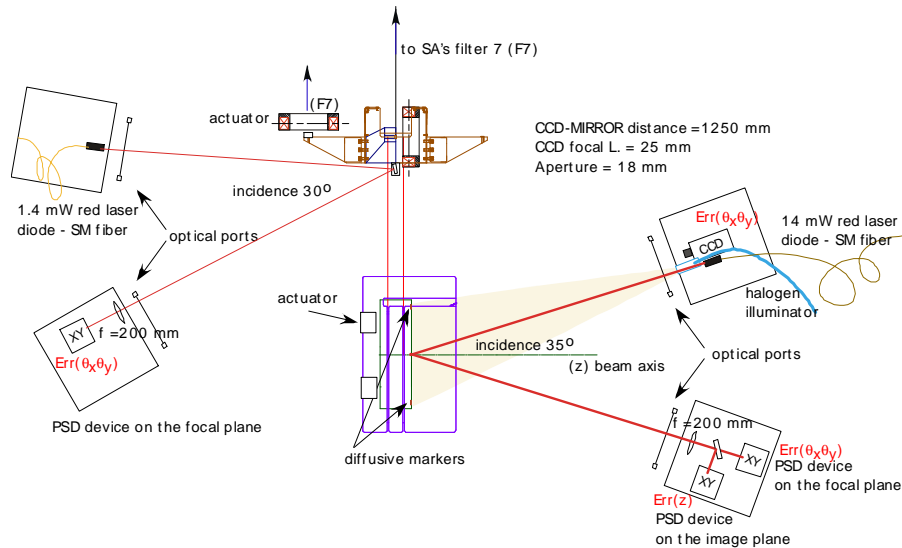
to SA's filter 7 (F7)

(F7)

actuator

CCD-MIRROR distance =1250 mm
CCD focal L. = 25 mm
Aperture = 18 mm

incidence 30°

1.4 mW red laser diode - SM fiber

optical ports

$Err(\theta_x\theta_y)$

14 mW red laser diode - SM fiber

CCD

halogen illuminator

actuator

XY

f =200 mm

$Err(\theta_x\theta_y)$

incidence 35°

(z) beam axis

optical ports

PSD device on the focal plane

diffusive markers

f =200 mm

$Err(\theta_x\theta_y)$

PSD device on the focal plane

XY

XY

Err(z)

PSD device on the image plane